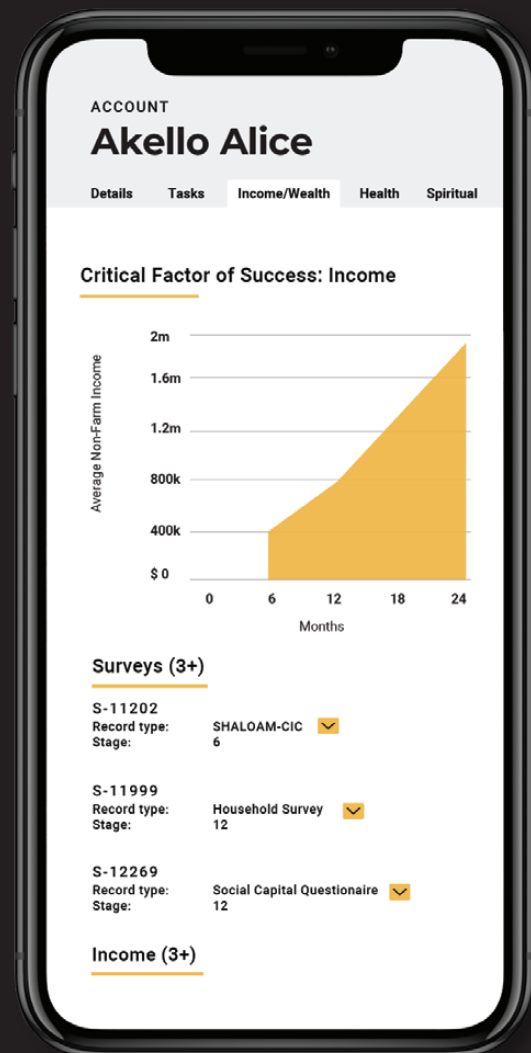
ACCOUNT
Akello Alice

Details Tasks Income/Wealth Health Spiritual

Critical Factor of Success: Income

Average Non-Farm Income

2m
1.6m
1.2m
800k
400k
$ 0

0 6 12 18 24

Months

Surveys (3+)

S-11202
Record type: SHALOAM-CIC
Stage: 6

S-11999
Record type: Household Survey
Stage: 12

S-12269
Record type: Social Capital Questionaire
Stage: 12

Income (3+)